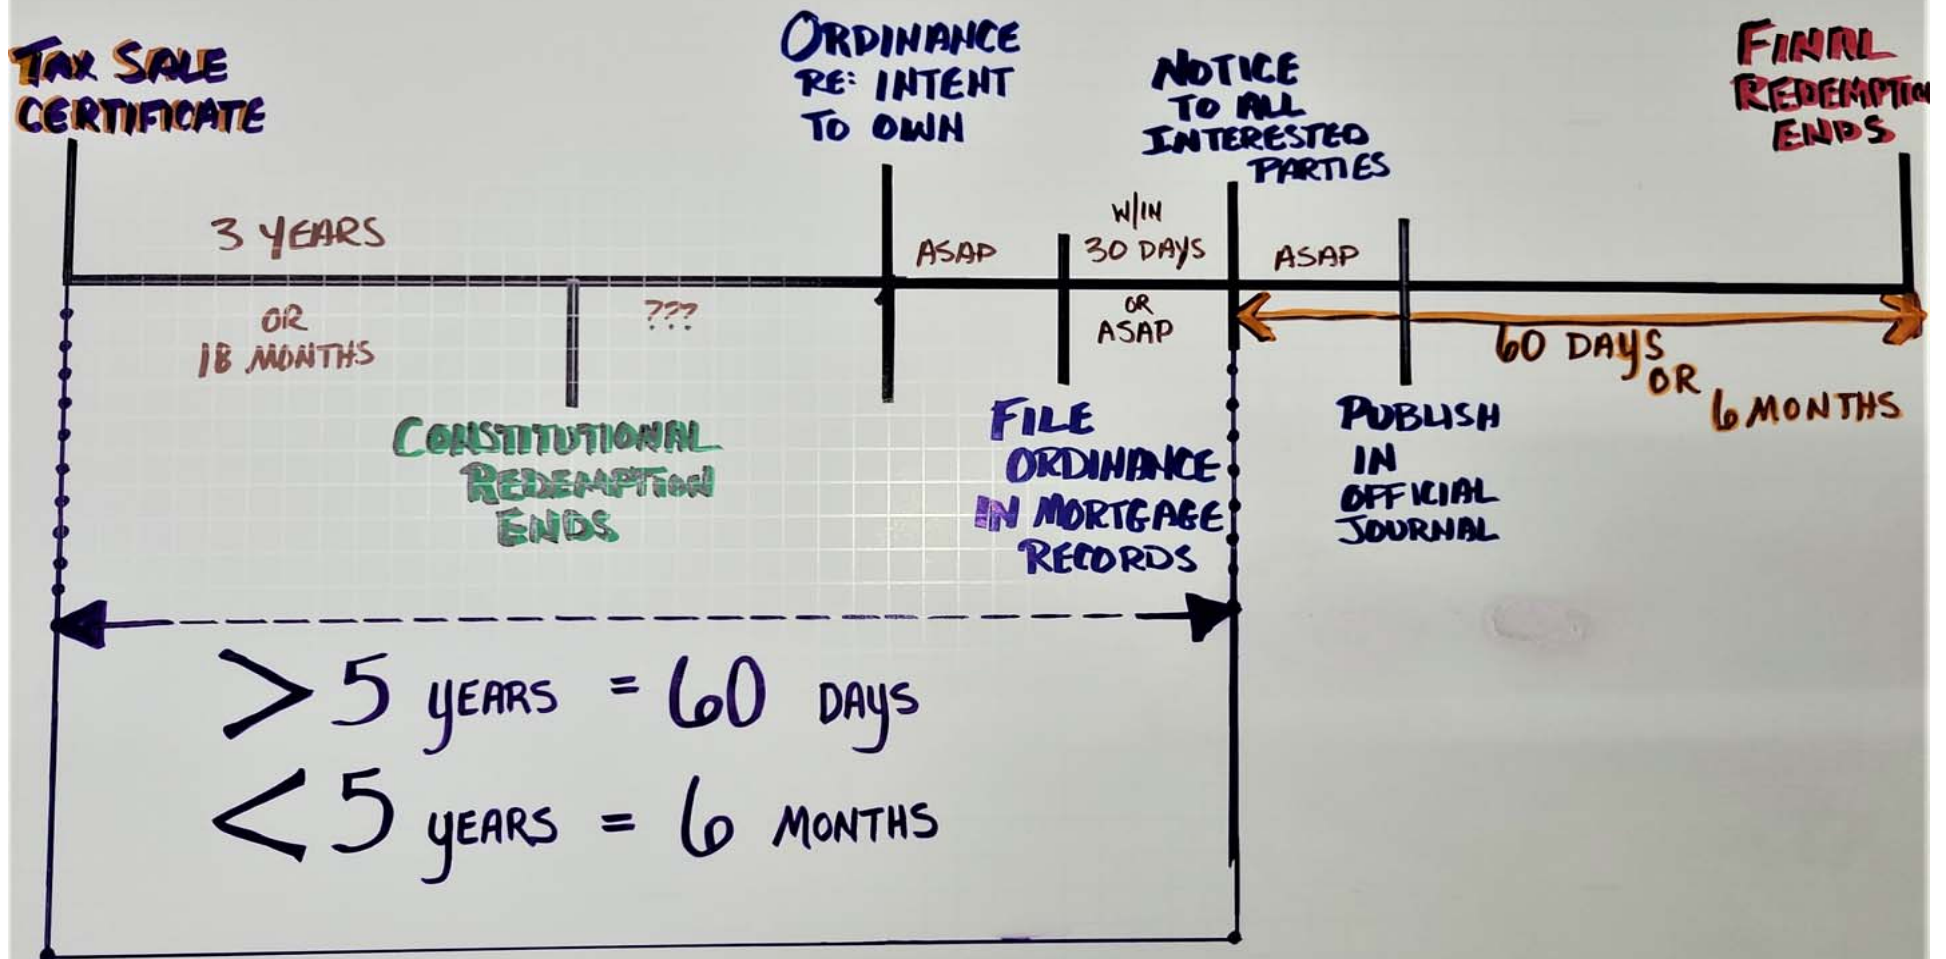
TAX SALE CERTIFICATE

ORDINANCE RE: INTENT TO OWN

NOTICE TO ALL INTERESTED PARTIES

FINAL REDEMPTION ENDS

3 YEARS

OR 18 MONTHS

???

ASAP

W/IN 30 DAYS

OR ASAP

ASAP

60 DAYS OR 6 MONTHS

CONSTITUTIONAL REDEMPTION ENDS

FILE ORDINANCE IN MORTGAGE RECORDS

PUBLISH IN OFFICIAL JOURNAL

$>$5 YEARS = 60 DAYS
$<$5 YEARS = 6 MONTHS